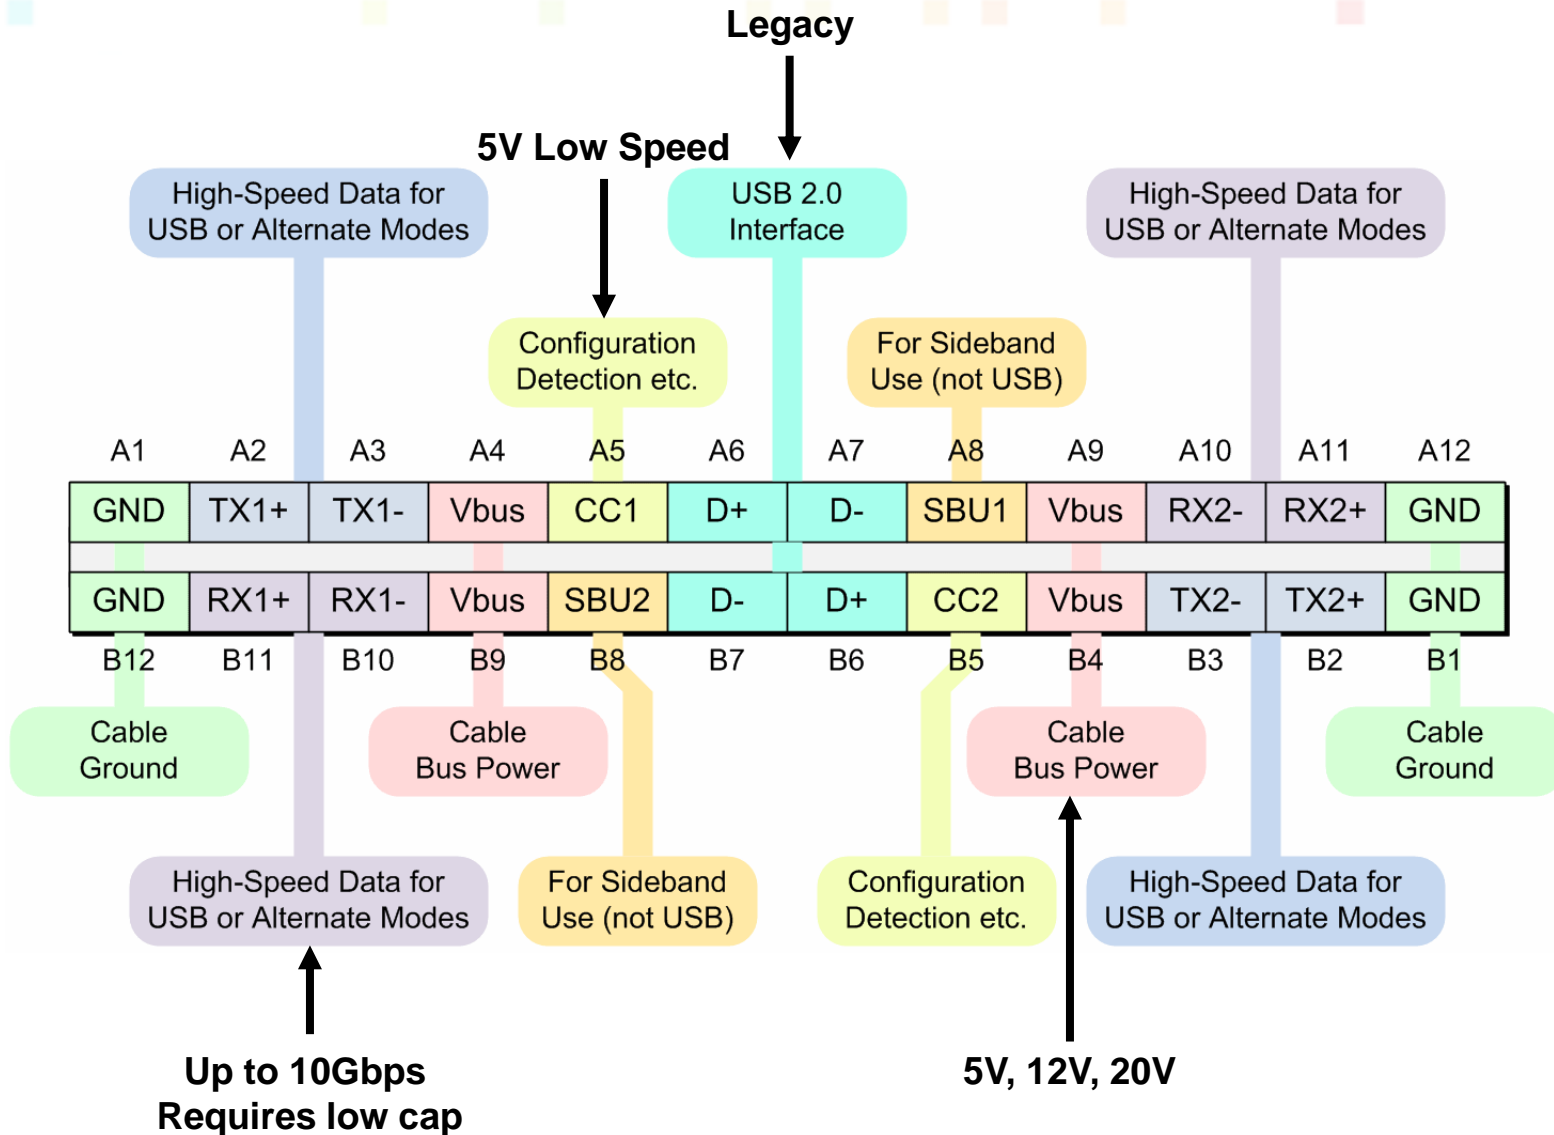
Legacy

5V Low Speed

High-Speed Data for USB or Alternate Modes

USB 2.0 Interface

High-Speed Data for USB or Alternate Modes

Configuration Detection etc.

For Sideband Use (not USB)

| A1 | A2 | A3 | A4 | A5 | A6 | A7 | A8 | A9 | A10 | A11 | A12 |
|---|---|---|---|---|---|---|---|---|---|---|---|
| GND | TX1+ | TX1- | Vbus | CC1 | D+ | D- | SBU1 | Vbus | RX2- | RX2+ | GND |
| GND | RX1+ | RX1- | Vbus | SBU2 | D- | D+ | CC2 | Vbus | TX2- | TX2+ | GND |
| B12 | B11 | B10 | B9 | B8 | B7 | B6 | B5 | B4 | B3 | B2 | B1 |

Cable Ground

Cable Bus Power

Cable Bus Power

Cable Ground

High-Speed Data for USB or Alternate Modes

For Sideband Use (not USB)

Configuration Detection etc.

High-Speed Data for USB or Alternate Modes

Up to 10Gbps Requires low cap

5V, 12V, 20V